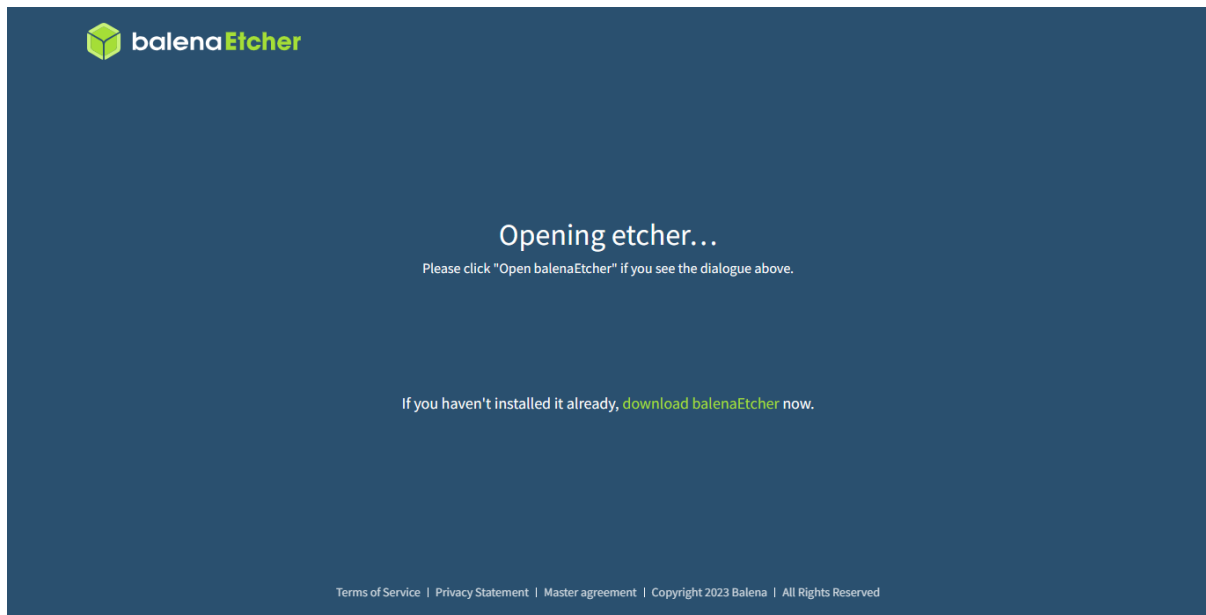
balenaEtcher

Opening etcher…

Please click "Open balenaEtcher" if you see the dialogue above.

If you haven't installed it already, download balenaEtcher now.

Terms of Service | Privacy Statement | Master agreement | Copyright 2023 Balena | All Rights Reserved